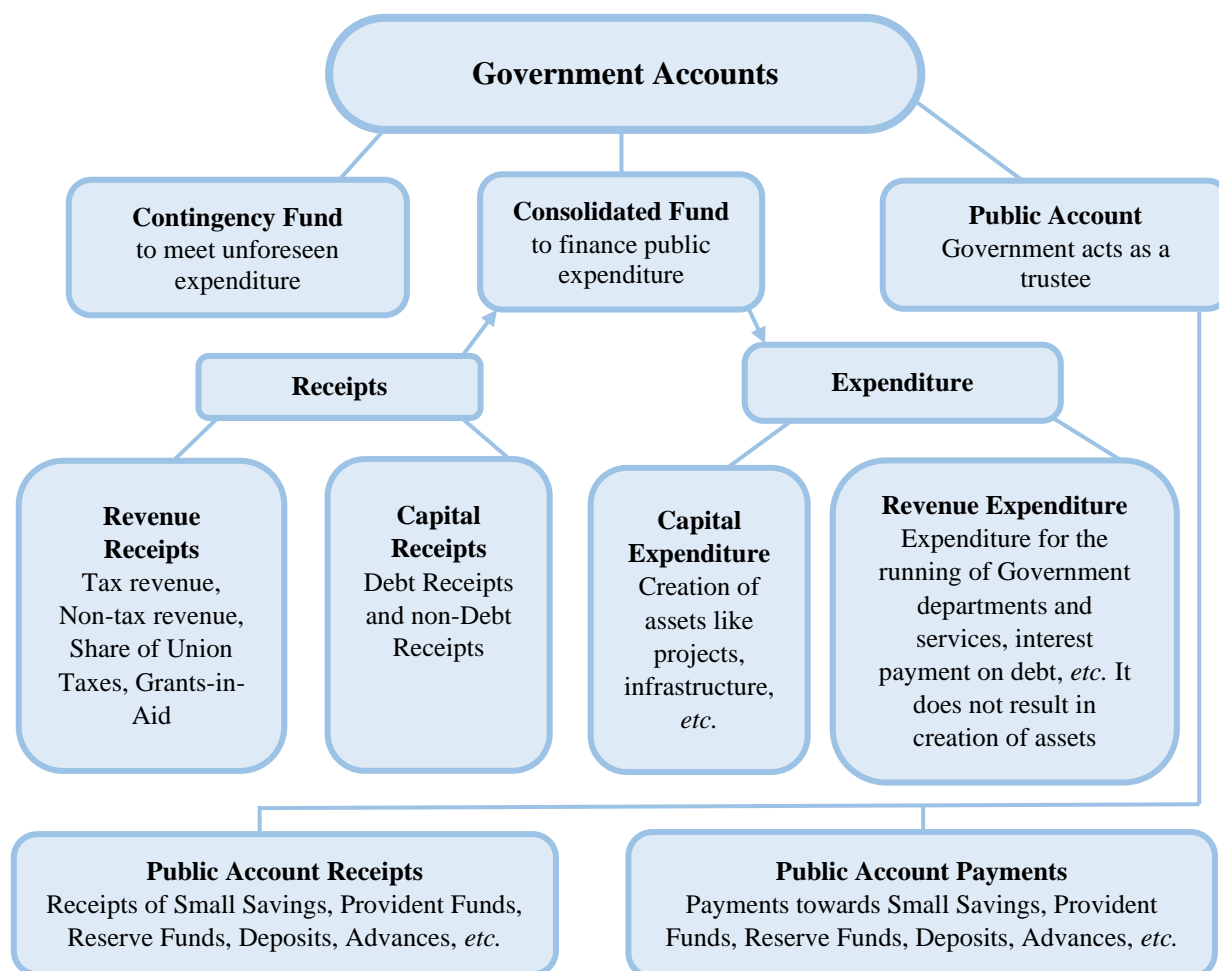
Government Accounts

Contingency Fund
to meet unforeseen expenditure

Consolidated Fund
to finance public expenditure

Public Account
Government acts as a trustee

Receipts

Expenditure

Revenue Receipts
Tax revenue, Non-tax revenue, Share of Union Taxes, Grants-in-Aid

Capital Receipts
Debt Receipts and non-Debt Receipts

Capital Expenditure
Creation of assets like projects, infrastructure, etc.

Revenue Expenditure
Expenditure for the running of Government departments and services, interest payment on debt, etc. It does not result in creation of assets

Public Account Receipts
Receipts of Small Savings, Provident Funds, Reserve Funds, Deposits, Advances, etc.

Public Account Payments
Payments towards Small Savings, Provident Funds, Reserve Funds, Deposits, Advances, etc.